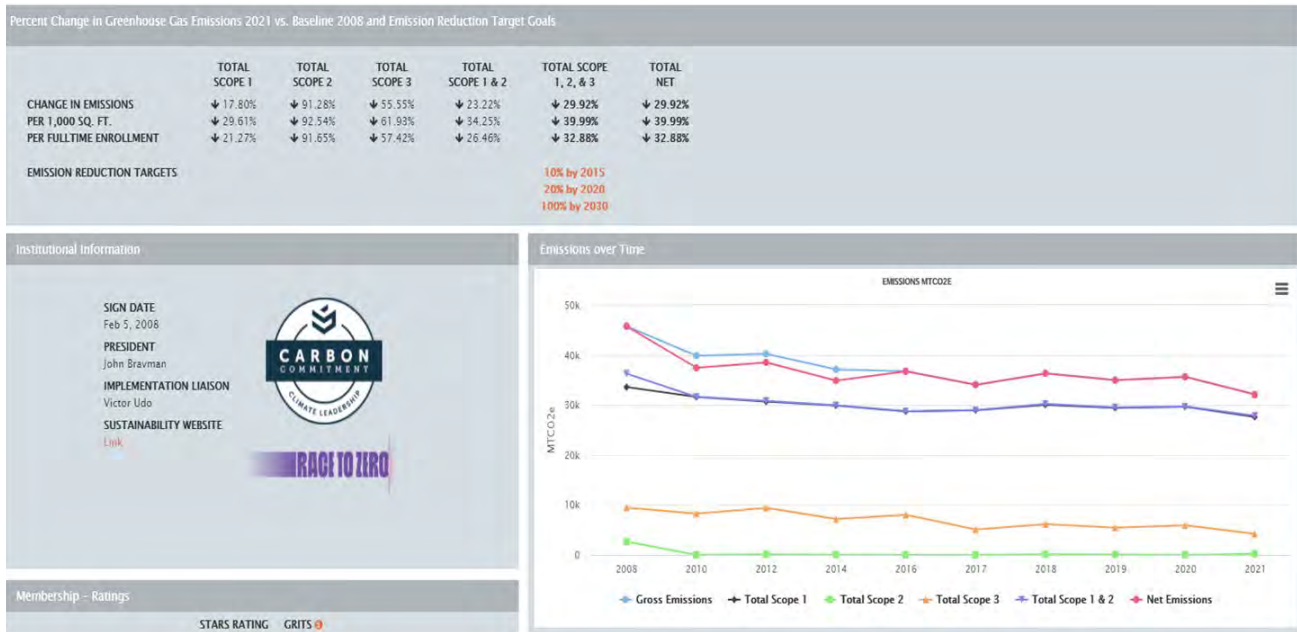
Percent Change in Greenhouse Gas Emissions 2021 vs. Baseline 2008 and Emission Reduction Target Goals

| | TOTAL SCOPE 1 | TOTAL SCOPE 2 | TOTAL SCOPE 3 | TOTAL SCOPE 1 & 2 | TOTAL SCOPE 1, 2, & 3 | TOTAL NET |
|---|---|---|---|---|---|---|
| CHANGE IN EMISSIONS | ↓ 17.80% | ↓ 91.28% | ↓ 55.55% | ↓ 23.22% | ↓ 29.92% | ↓ 29.92% |
| PER 1,000 SQ. FT. | ↓ 29.61% | ↓ 92.54% | ↓ 61.93% | ↓ 34.25% | ↓ 39.99% | ↓ 39.99% |
| PER FULLTIME ENROLLMENT | ↓ 21.27% | ↓ 91.65% | ↓ 57.42% | ↓ 26.46% | ↓ 32.88% | ↓ 32.88% |

EMISSION REDUCTION TARGETS
10% by 2015
20% by 2020
100% by 2030

Institutional Information

SIGN DATE
Feb 5, 2008
PRESIDENT
John Bravman
IMPLEMENTATION LIAISON
Victor Udo
SUSTAINABILITY WEBSITE
Link

CARBON COMMITMENT CLIMATE LEADERSHIP

RACE TO ZERO

Emissions over Time

EMISSIONS MTCO2E

50k
40k
30k
20k
10k
0
MTCO2e

2008 2010 2012 2014 2016 2017 2018 2019 2020 2021

Gross Emissions Total Scope 1 Total Scope 2 Total Scope 3 Total Scope 1 & 2 Net Emissions

Membership - Ratings

STARS RATING GRITS